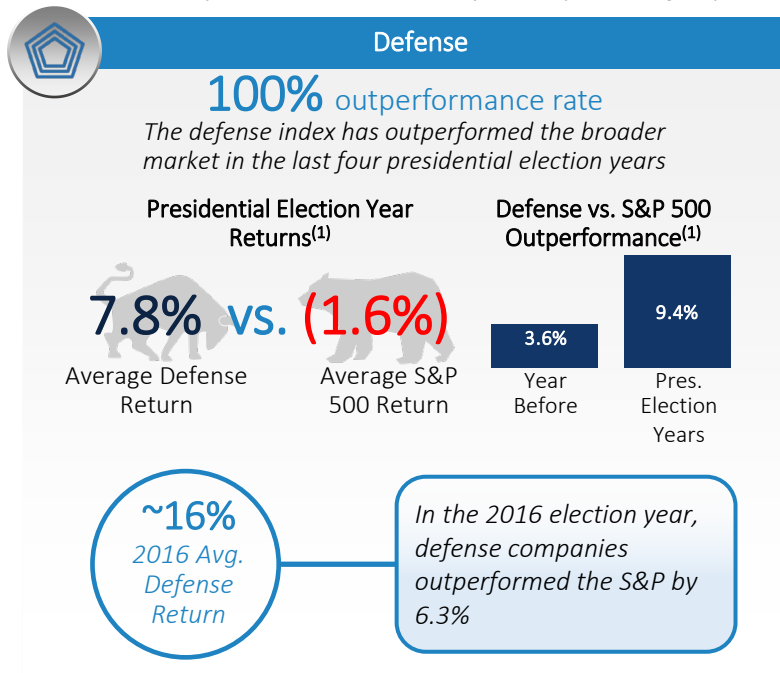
Defense

100% outperformance rate

The defense index has outperformed the broader market in the last four presidential election years

Presidential Election Year Returns$^{(1)}$

7.8% vs. (1.6%)

Average Defense Return

Average S&P 500 Return

Defense vs. S&P 500 Outperformance$^{(1)}$

3.6%

9.4%

Year Before

Pres. Election Years

~16%

2016 Avg. Defense Return

In the 2016 election year, defense companies outperformed the S&P by 6.3%